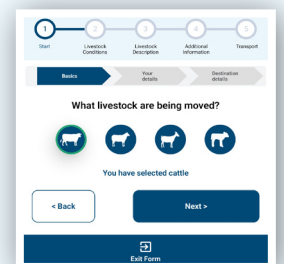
1
Start
2
Livestock Conditions
3
Livestock Description
4
Additional Information
5
Transport

Basics
Your details
Destination details

What livestock are being moved?

You have selected cattle

< Back
Next >

Exit Form